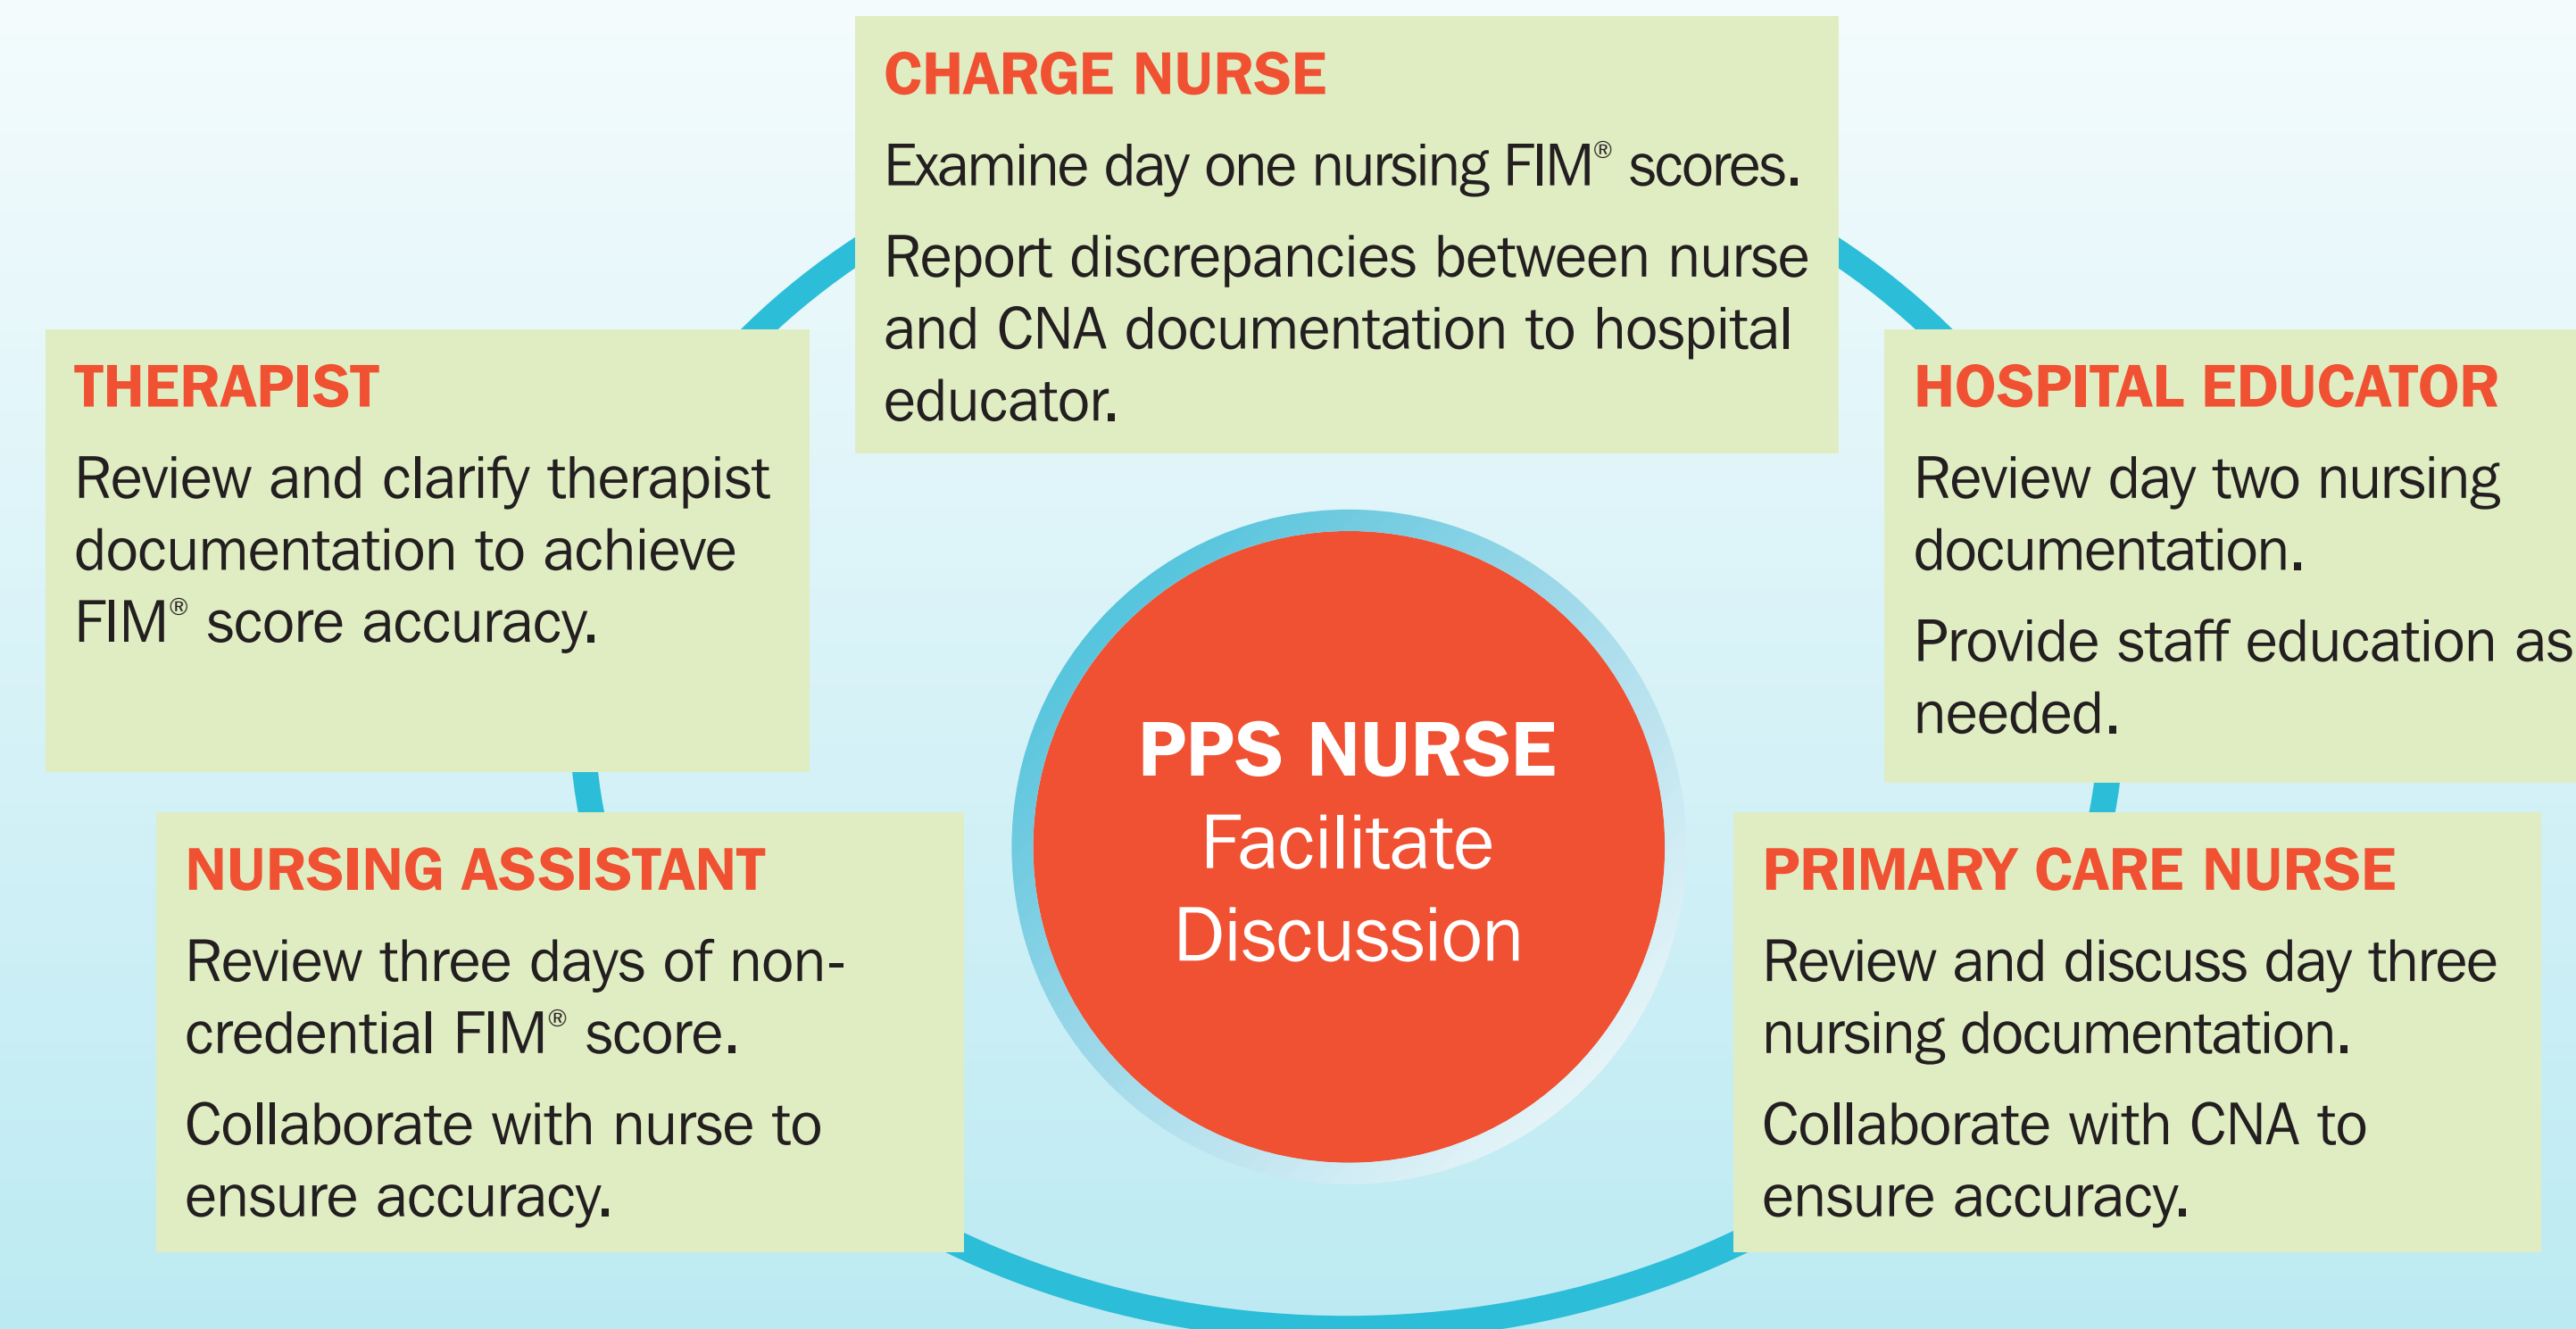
CHARGE NURSE

Examine day one nursing FIM® scores.

Report discrepancies between nurse and CNA documentation to hospital educator.

THERAPIST

Review and clarify therapist documentation to achieve FIM® score accuracy.

HOSPITAL EDUCATOR

Review day two nursing documentation.

Provide staff education as needed.

PPS NURSE
Facilitate
Discussion

NURSING ASSISTANT

Review three days of non-credential FIM® score.

Collaborate with nurse to ensure accuracy.

PRIMARY CARE NURSE

Review and discuss day three nursing documentation.

Collaborate with CNA to ensure accuracy.